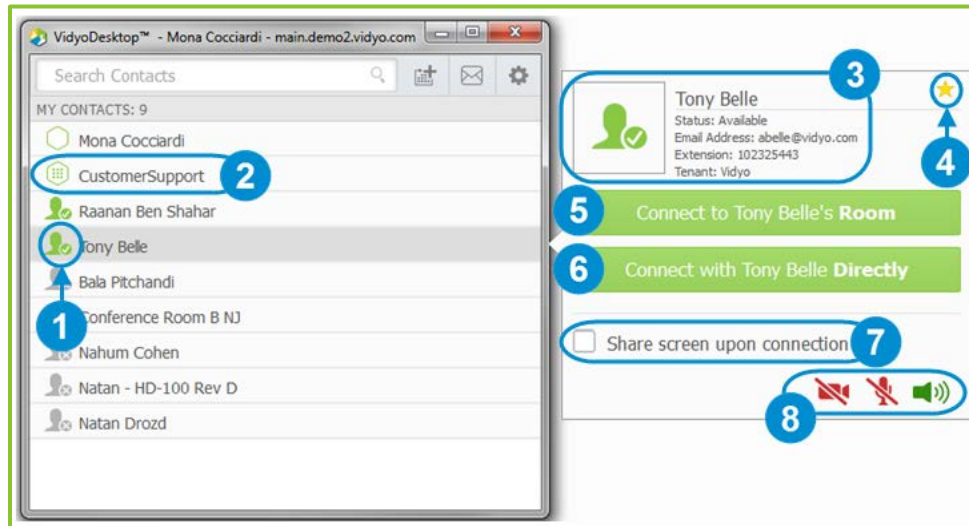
VidyoDesktop™ - Mona Cocciardi - main.demo2.vidyo.com

Search Contacts

MY CONTACTS: 9

Mona Cocciardi

CustomerSupport

2

Raanan Ben Shahar

Tony Belle

Bala Pitchandi

Conference Room B NJ

1

Nahum Cohen

Natan - HD-100 Rev D

Natan Drozd

3

Tony Belle

Status: Available

Email Address: abelle@vidyo.com

Extension: 102325443

Tenant: Vidyo

4

5

Connect to Tony Belle's **Room**

6

Connect with Tony Belle **Directly**

Share screen upon connection

7

8